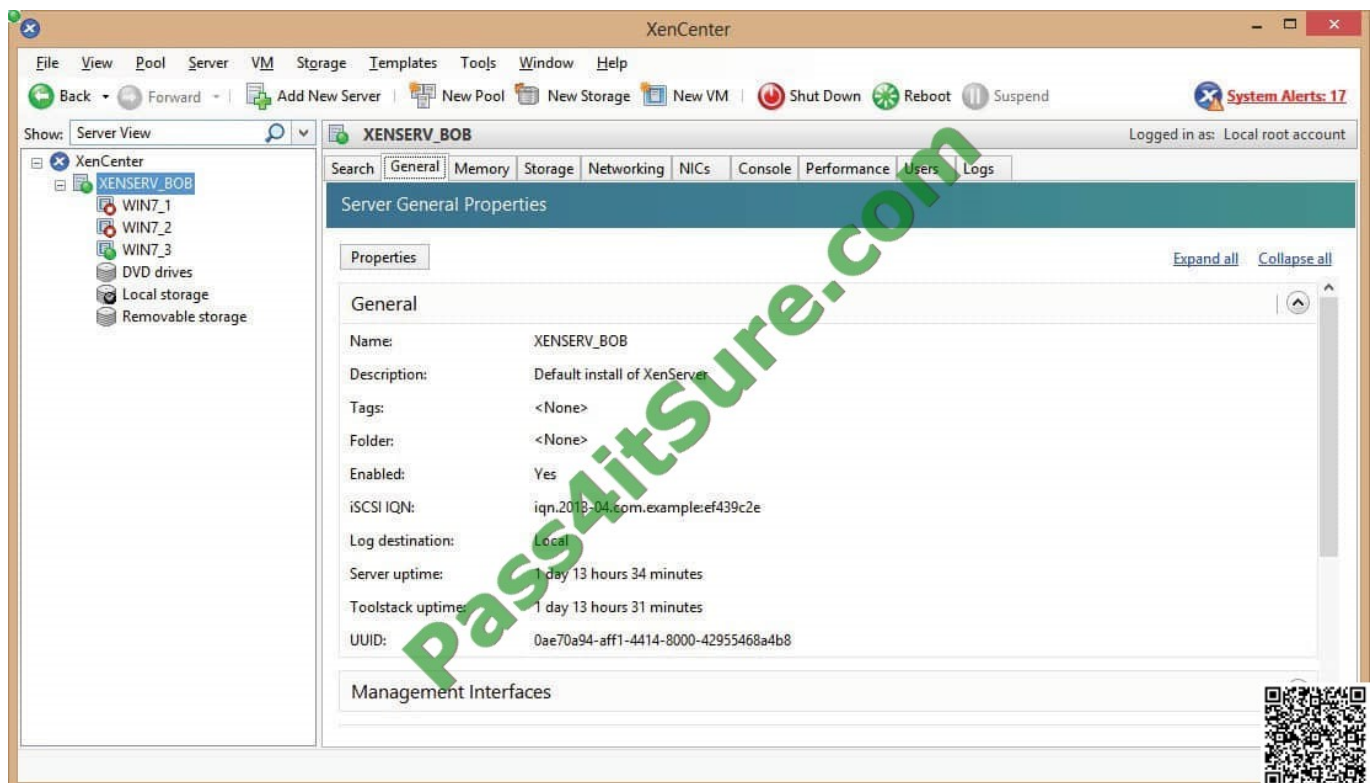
XenCenter

File View Pool Server VM Storage Templates Tools Window Help

Back Forward Add New Server New Pool New Storage New VM Shut Down Reboot Suspend System Alerts: 17

Show: Server View

XenCenter
XENSERV_BOB
WIN7_1
WIN7_2
WIN7_3
DVD drives
Local storage
Removable storage

XENSERV_BOB Logged in as: Local root account

Search General Memory Storage Networking NICs Console Performance Users Logs

Server General Properties

Properties

Expand all Collapse all

General

Name: XENSERV_BOB
Description: Default install of XenServer
Tags: <None>
Folder: <None>
Enabled: Yes
iSCSI IQN: iqn.2013-04.com.example:ef439c2e
Log destination: Local
Server uptime: 1 day 13 hours 34 minutes
Toolstack uptime: 1 day 13 hours 31 minutes
UUID: 0ae70a94-aff1-4414-8000-42955468a4b8

Management Interfaces

Pass4itSure.com